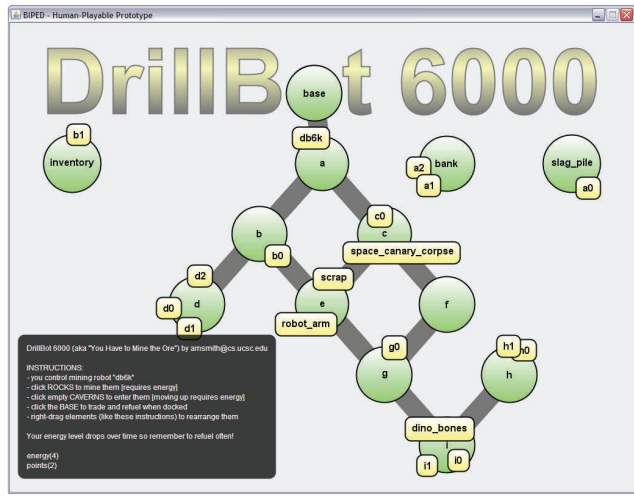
BIPED - Human-Playable Prototype

DrillBot 6000

base

db6k

a

b1

inventory

bank

a2

a1

slag_pile

a0

c0

c

space_canary_corpse

b

b0

d2

scrap

d0

d

d1

e

robot_arm

f

g0

g

h1

h0

h

dino_bones

i1

i0

DrillBot 6000 (aka "You Have to Mine the Ore") by amsmith@cs.ucsc.edu

INSTRUCTIONS:
- you control mining robot "db6k"
- click ROCKS to mine them [requires energy]
- click empty CAVERNS to enter them [moving up requires energy]
- click the BASE to trade and refuel when docked
- right-drag elements (like these instructions) to rearrange them

Your energy level drops over time so remember to refuel often!

energy(4)
points(2)